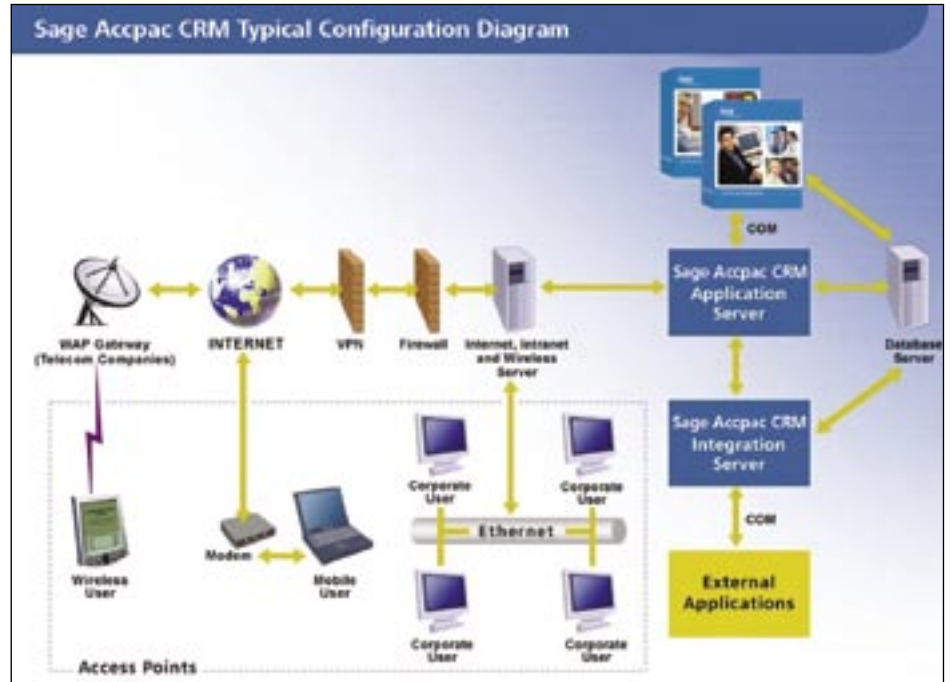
Sage Accpac CRM Typical Configuration Diagram

COM

WAP Gateway (Telecom Companies)

INTERNET

VPN

Firewall

Internet, Intranet and Wireless Server

Sage Accpac CRM Application Server

Database Server

Sage Accpac CRM Integration Server

COM

External Applications

Corporate User

Corporate User

Ethernet

Corporate User

Corporate User

Wireless User

Modem

Mobile User

Access Points